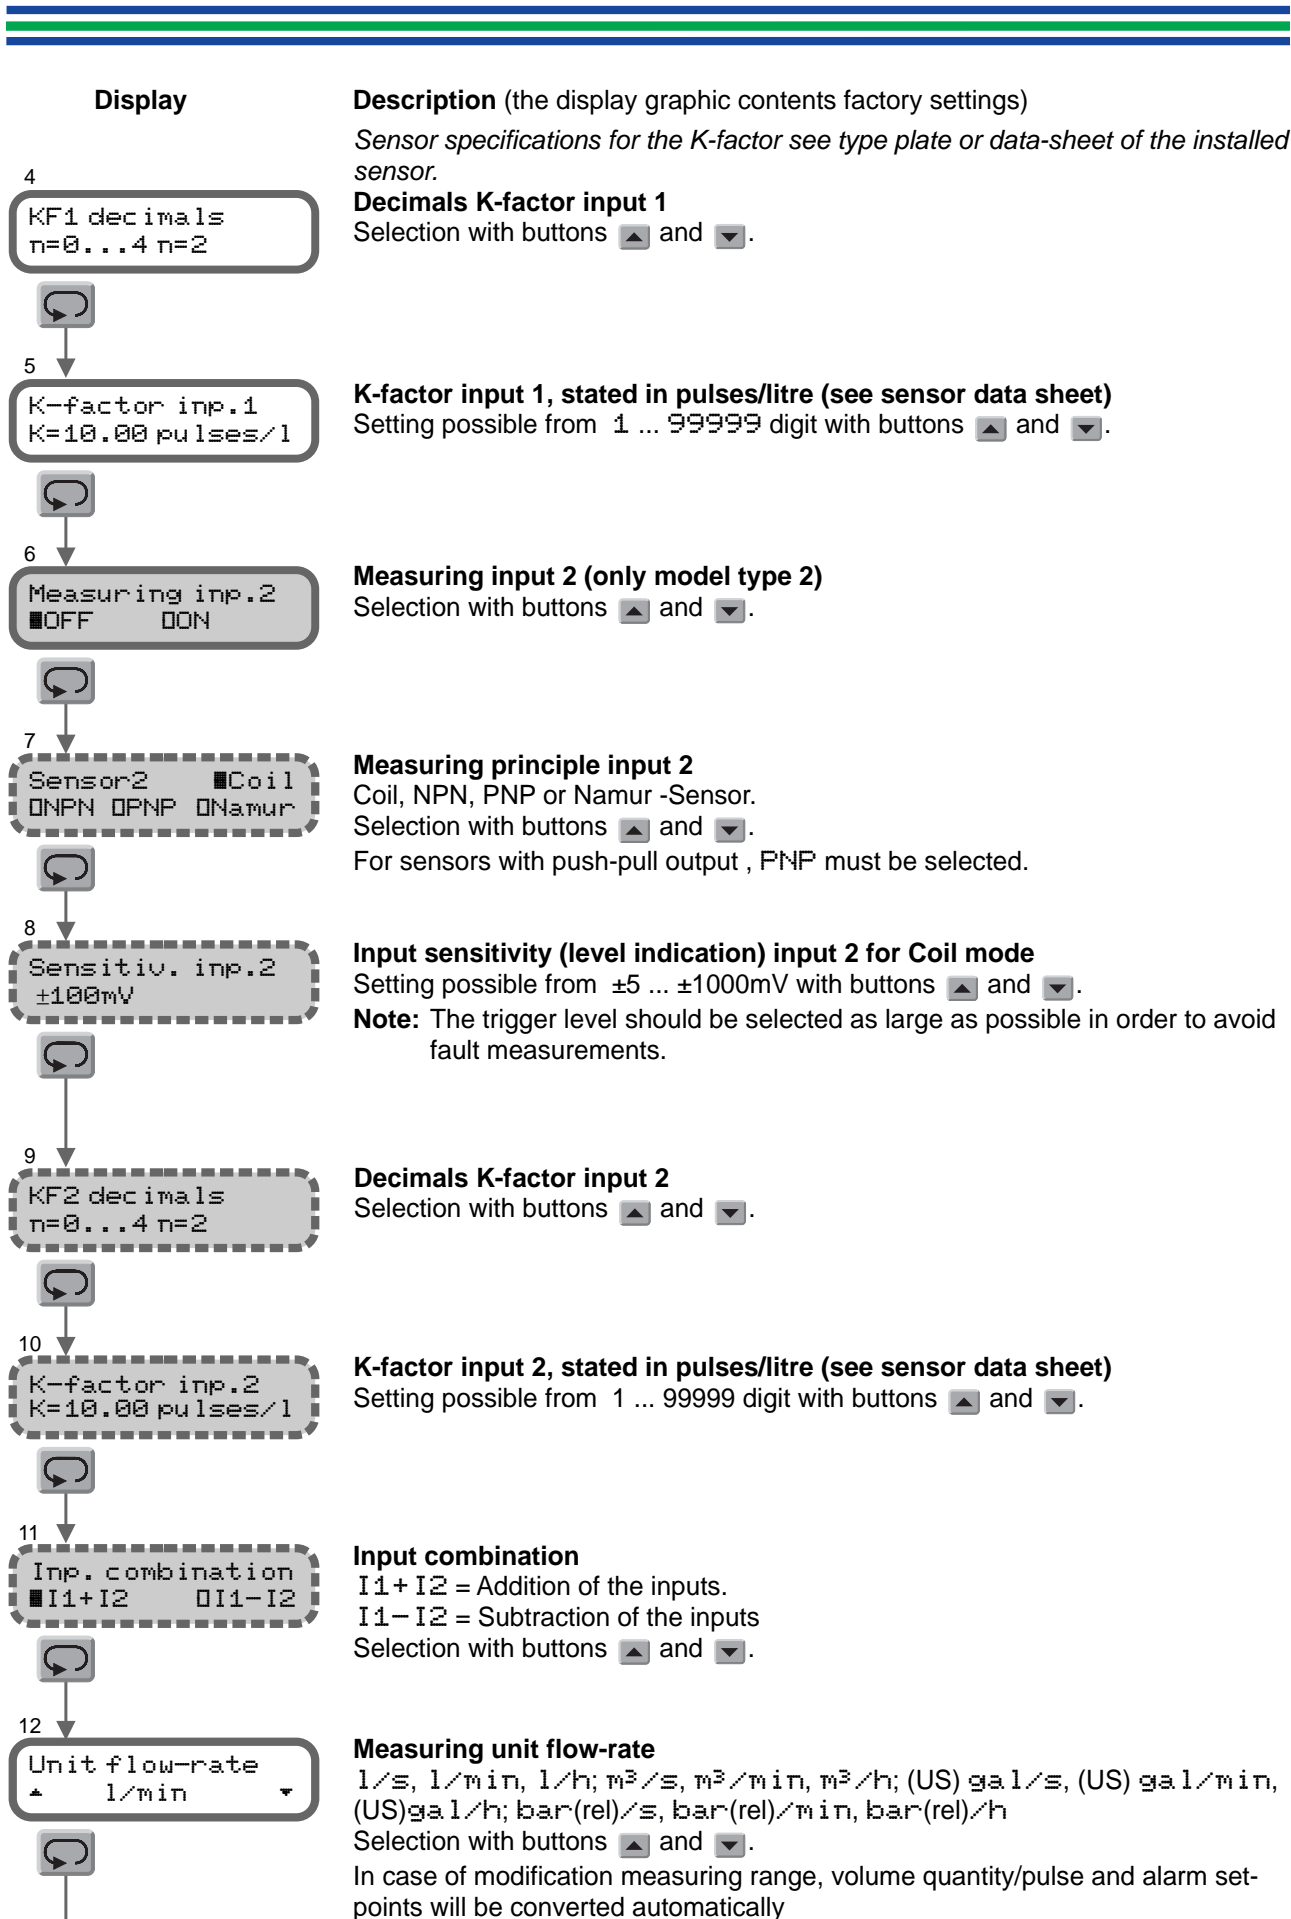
Display

Description (the display graphic contents factory settings)

Sensor specifications for the K-factor see type plate or data-sheet of the installed sensor.

4
KF1 decimals
n=0...4 n=2

Decimals K-factor input 1
Selection with buttons ▲ and ▼.

5
K-factor inp.1
K=10.00 pulses/l

K-factor input 1, stated in pulses/litre (see sensor data sheet)
Setting possible from 1 ... 99999 digit with buttons ▲ and ▼.

6
Measuring inp.2
■OFF ☐ON

Measuring input 2 (only model type 2)
Selection with buttons ▲ and ▼.

7
Sensor2 ■Coil
☐NPN ☐PNP ☐Namur

Measuring principle input 2
Coil, NPN, PNP or Namur -Sensor.
Selection with buttons ▲ and ▼.
For sensors with push-pull output , PNP must be selected.

8
Sensitiv. inp.2
±100mV

Input sensitivity (level indication) input 2 for Coil mode
Setting possible from ±5 ... ±1000mV with buttons ▲ and ▼.
Note: The trigger level should be selected as large as possible in order to avoid fault measurements.

9
KF2 decimals
n=0...4 n=2

Decimals K-factor input 2
Selection with buttons ▲ and ▼.

10
K-factor inp.2
K=10.00 pulses/l

K-factor input 2, stated in pulses/litre (see sensor data sheet)
Setting possible from 1 ... 99999 digit with buttons ▲ and ▼.

11
Inp. combination
■I1+I2 ☐I1−I2

Input combination
I1+I2 = Addition of the inputs.
I1−I2 = Subtraction of the inputs
Selection with buttons ▲ and ▼.

12
Unit flow-rate
▲ l/min ▼

Measuring unit flow-rate
l/s, l/min, l/h; m³/s, m³/min, m³/h; (US) gal/s, (US) gal/min, (US)gal/h; bar(rel)/s, bar(rel)/min, bar(rel)/h
Selection with buttons ▲ and ▼.
In case of modification measuring range, volume quantity/pulse and alarm setpoints will be converted automatically